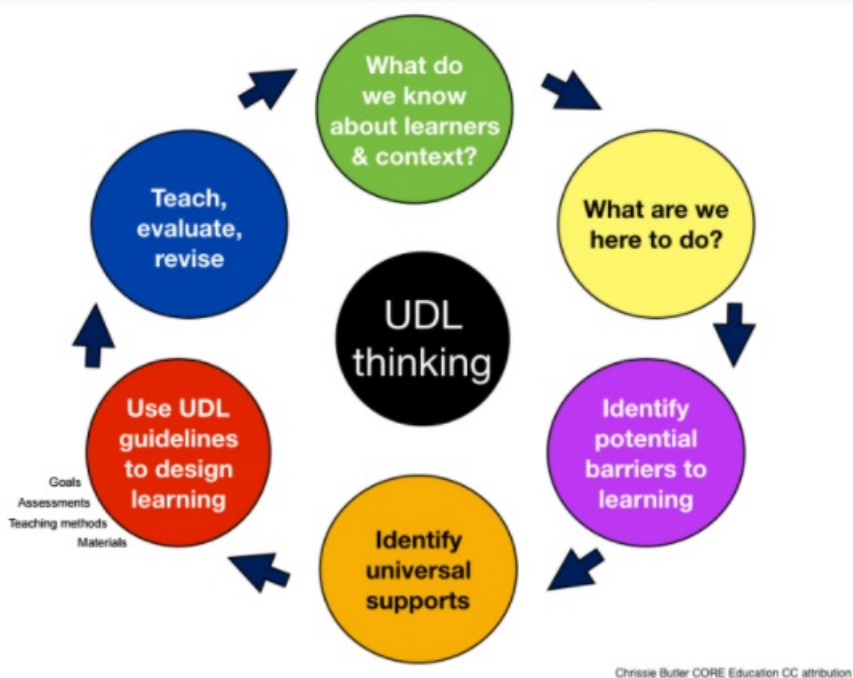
What do we know about learners & context?

What are we here to do?

Identify potential barriers to learning

Identify universal supports

Use UDL guidelines to design learning

Goals
Assessments
Teaching methods
Materials

Teach, evaluate, revise

UDL thinking

Chrissie Butler CORE Education CC attribution